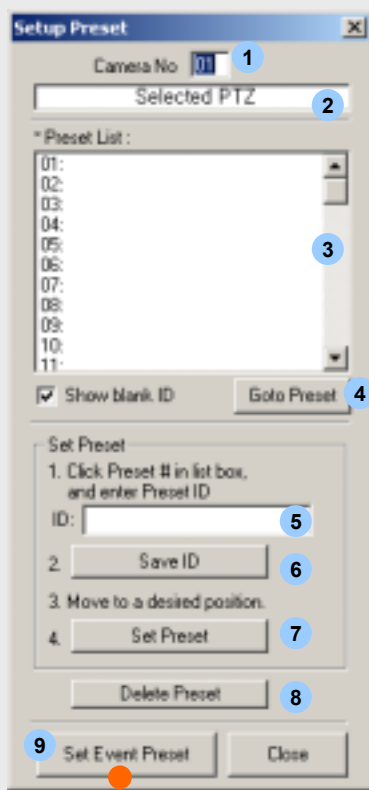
Setup Preset

Camera No 01 1

Selected PTZ 2

* Preset List :

01:
02:
03:
04:
05:
06:
07:
08:
09:
10:
11:

3

Show blank ID

Goto Preset 4

Set Preset

1. Click Preset # in list box, and enter Preset ID

ID: 5

2. Save ID 6

3. Move to a desired position.

4. Set Preset 7

Delete Preset 8

9 Set Event Preset

Close